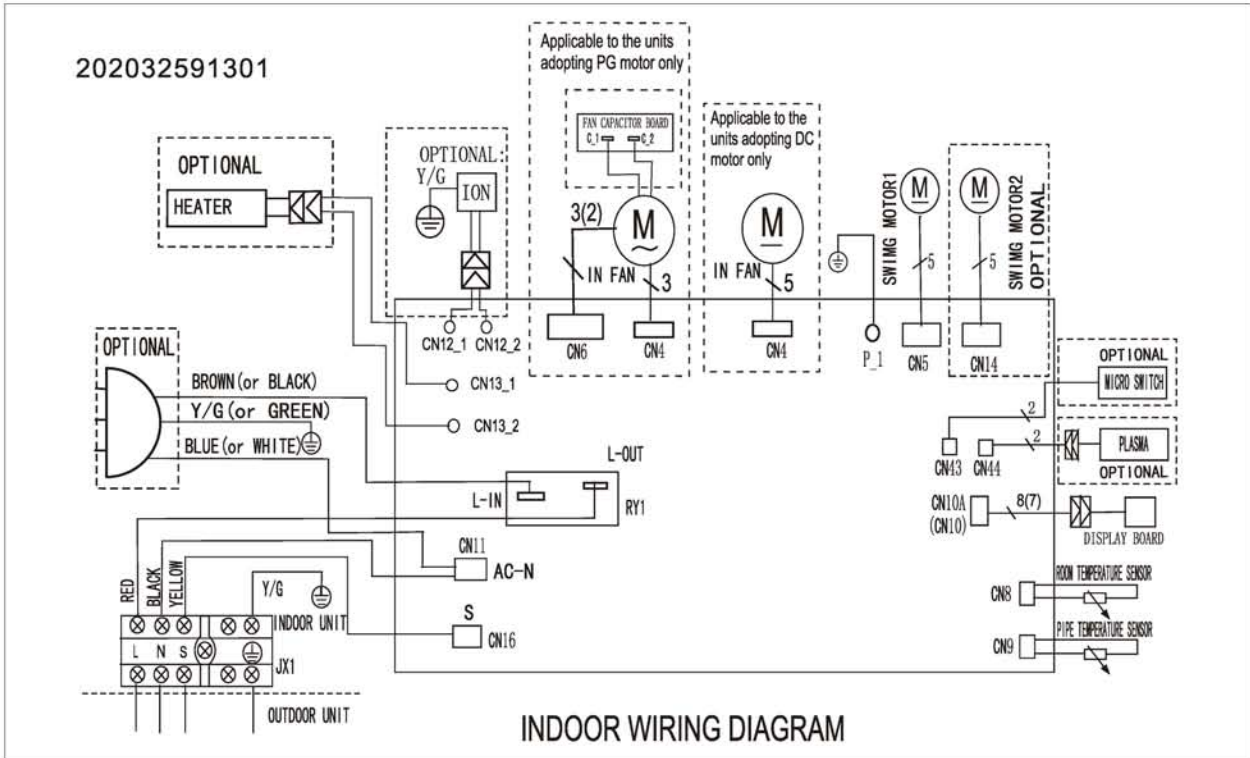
202032591301

OPTIONAL
HEATER

OPTIONAL:
Y/G
ION

Applicable to the units adopting PG motor only
FAN CAPACITOR BOARD
C_1 C_2
3(2)
M
IN FAN
3

Applicable to the units adopting DC motor only
M
IN FAN
5

SWIMG MOTOR1
M
5

SWIMG MOTOR2
OPTIONAL
M
5

CN12_1 CN12_2
CN6
CN4
CN4
P_1
CN5
CN14

OPTIONAL
BROWN(or BLACK)
Y/G(or GREEN)
BLUE(or WHITE)

CN13_1
CN13_2

OPTIONAL
MICRO SWITCH
2
2
PLASMA
OPTIONAL
CN43 CN44

L-OUT
L-IN
RY1

CN10A
(CN10)
8(7)
DISPLAY BOARD

CN11
AC-N

RED BLACK YELLOW
Y/G
INDOOR UNIT
L N S
JX1
S
CN16

ROOM TEMPERATURE SENSOR
CN8
PIPE TEMPERATURE SENSOR
CN9

OUTDOOR UNIT

INDOOR WIRING DIAGRAM